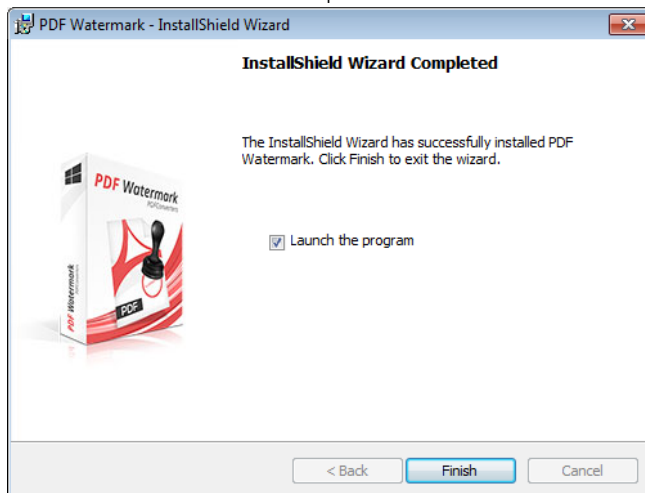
PDF Watermark - InstallShield Wizard

InstallShield Wizard Completed

The InstallShield Wizard has successfully installed PDF Watermark. Click Finish to exit the wizard.

PDF Watermark
PDFConverters

PDF Watermark

PDF

Launch the program

< Back
Finish
Cancel